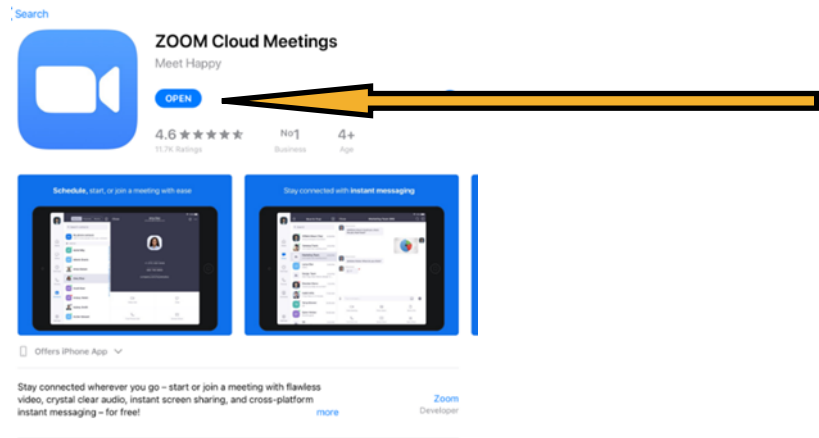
Search

ZOOM Cloud Meetings

Meet Happy

OPEN

4.6 ★★★★★
11.7K Ratings

No1
Business

4+
Age

Schedule, start, or join a meeting with ease

Stay connected with instant messaging

Offers iPhone App

Stay connected wherever you go – start or join a meeting with flawless video, crystal clear audio, instant screen sharing, and cross-platform instant messaging – for free!

more

Zoom
Developer